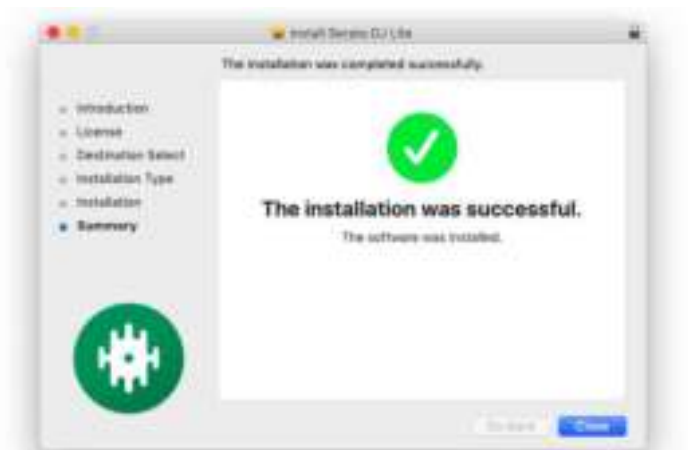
Install Serato DJ Lite

The installation was completed successfully.

Introduction
License
Destination Select
Installation Type
Installation
Summary

The installation was successful.

The software was installed.

Go Back
Close